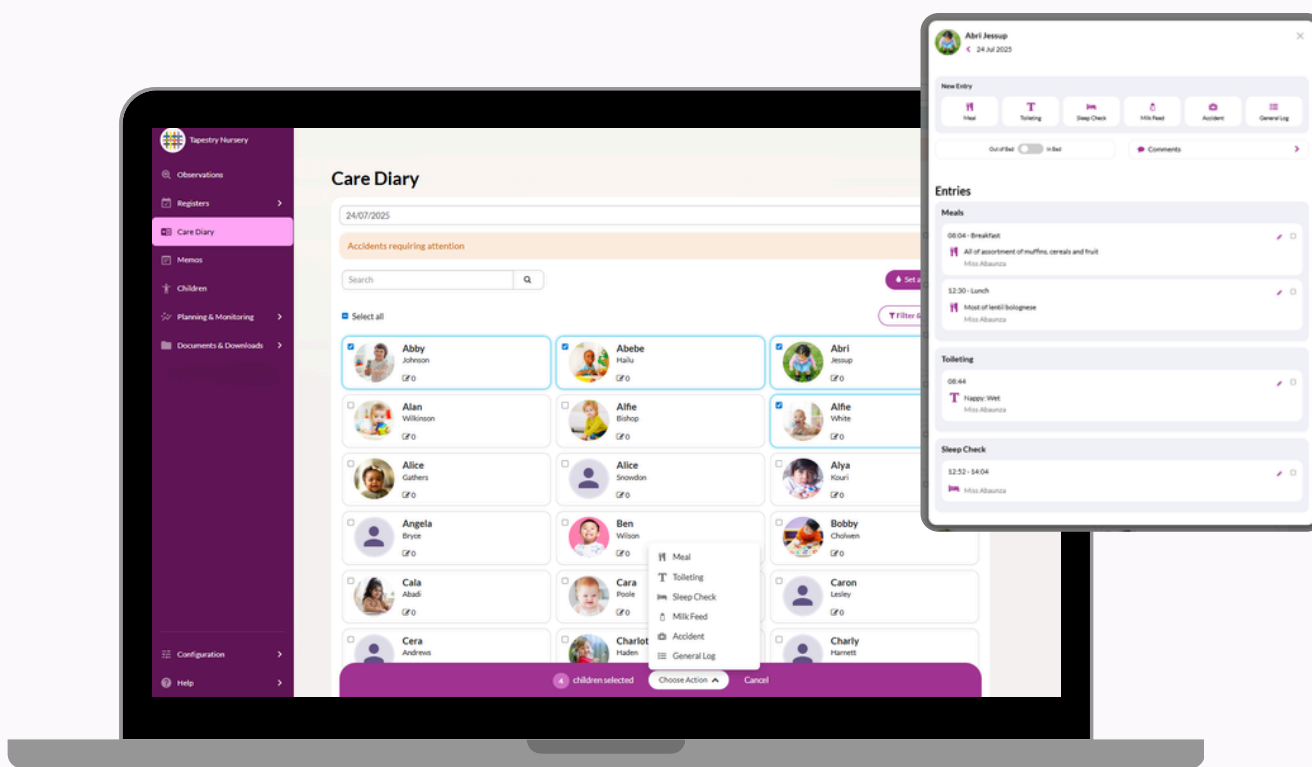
Tapestry Nursery

Observations

Registers

Care Diary

Memos

Children

Planning & Monitoring

Documents & Downloads

Configuration

Help

Care Diary

24/07/2025

Accidents requiring attention

Search

Set a

Select all

Filter &

Abby Johnson 0

Abebe Hailu 0

Abri Jessup 0

Alan Wilkinson 0

Alfie Bishop 0

Alfie White 0

Alice Gathers 0

Alice Snowdon 0

Alya Kouri 0

Angela Bryce 0

Ben Wilson 0

Bobby Cholwen 0

Cala Abadi 0

Cara Poole 0

Caron Lesley 0

Cera Andrews

Charlot Haden

Charly Harnett

Meal

Toileting

Sleep Check

Milk Feed

Accident

General Log

4 children selected

Choose Action

Cancel

Abri Jessup

24 Jul 2025

New Entry

Meal

Toileting

Sleep Check

Milk Feed

Accident

General Log

Out of Bed In Bed

Comments

Entries

Meals

08:04 - Breakfast

All of assortment of muffins, cereals and fruit

Miss Abaunza

12:30 - Lunch

Most of lentil bolognese

Miss Abaunza

Toileting

08:44

Nappy: Wet

Miss Abaunza

Sleep Check

12:52 - 14:04

Miss Abaunza